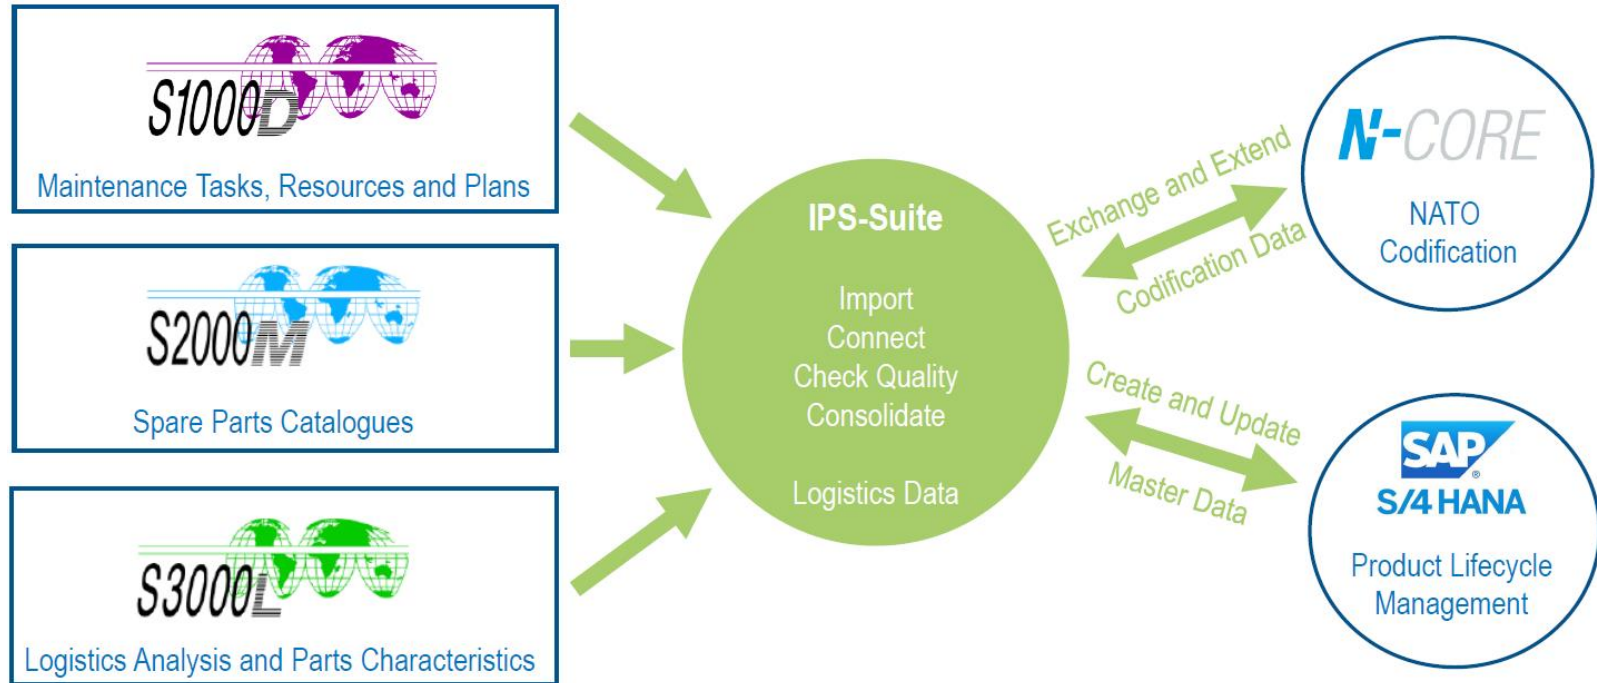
S1000D

Maintenance Tasks, Resources and Plans

S2000M

Spare Parts Catalogues

S3000L

Logistics Analysis and Parts Characteristics

IPS-Suite

Import
Connect
Check Quality
Consolidate

Logistics Data

Exchange and Extend
Codification Data

N-CORE
NATO
Codification

Create and Update
Master Data

SAP
S/4 HANA
Product Lifecycle
Management